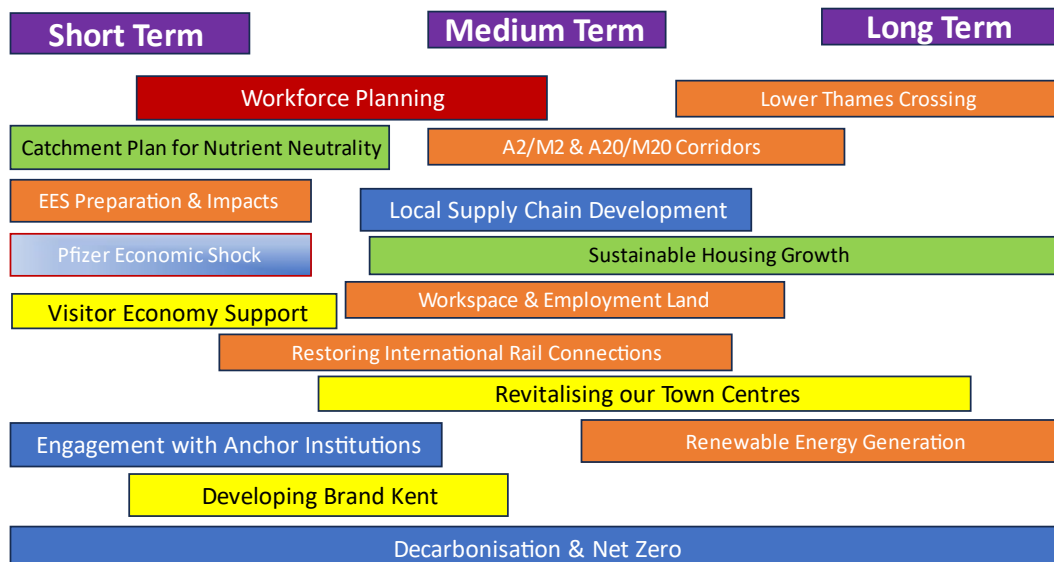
Short Term

Medium Term

Long Term

Workforce Planning

Lower Thames Crossing

Catchment Plan for Nutrient Neutrality

A2/M2 & A20/M20 Corridors

EES Preparation & Impacts

Local Supply Chain Development

Pfizer Economic Shock

Sustainable Housing Growth

Visitor Economy Support

Workspace & Employment Land

Restoring International Rail Connections

Revitalising our Town Centres

Engagement with Anchor Institutions

Renewable Energy Generation

Developing Brand Kent

Decarbonisation & Net Zero